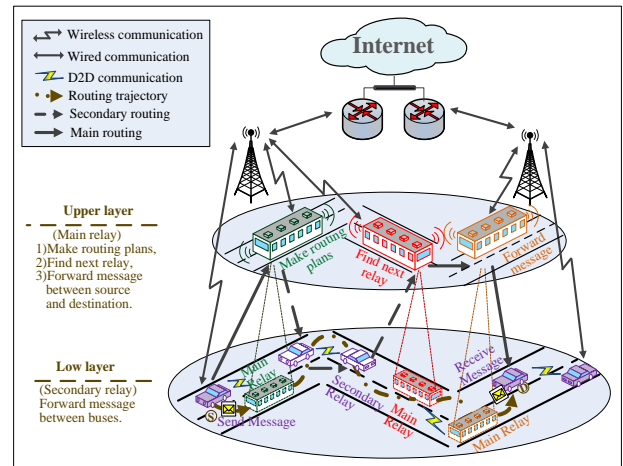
Wireless communication
Wired communication
D2D communication
Routing trajectory
Secondary routing
Main routing

Internet

Upper layer
(Main relay)
1)Make routing plans,
2)Find next relay,
3)Forward message between source and destination.

Make routing plans
Find next relay
Forward message

Low layer
(Secondary relay)
Forward message between buses.

Main Relay
Secondary Relay
Main Relay
Receive Message
Send Message
Main Relay